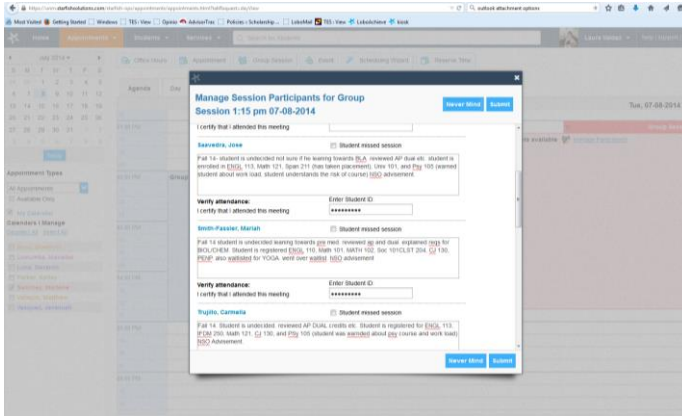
Manage Session Participants for Group Session 1:15 pm 07-08-2014

Never Mind Submit

I certify that I attended this meeting

Saavedra, Jose

Student missed session

Fall 14- student is undecided not sure if he leaning towards BLA. reviewed AP dual etc. student is enrolled in ENGL 113, Math 121, Span 211 (has taken placement), Univ 101, and Psy 105 (warned student about work load, student understands the risk of course) NSO advisement

Verify attendance:
I certify that I attended this meeting

Enter Student ID
•••••••••

Smith-Fassler, Mariah

Student missed session

Fall 14 student is undecided leaning towards pre med. reviewed ap and dual. explained reqs for BIOL/CHEM. Student is registered ENGL 110, Math 101, MATH 102, Soc 101CLST 204, CJ 130, PENP also waitlisted for YOGA. went over waitlist. NSO advisement

Verify attendance:
I certify that I attended this meeting

Enter Student ID
•••••••••

Trujillo, Carmelia

Student missed session

Fall 14- student is undecided. reviewed AP DUAL credits etc. Student is registered for ENGL 113, PDM 250, Math 121, CJ 130, and Psy 105 (student was warnded about psy course and work load) NSO Advisement

Never Mind Submit

Tue, 07-08-2014

Appointment Types

Group Session

Event

Reserve Time

Office Hours

Appointment

Scheduling Report

Agenda

Home

Appointments

Students

Reviews